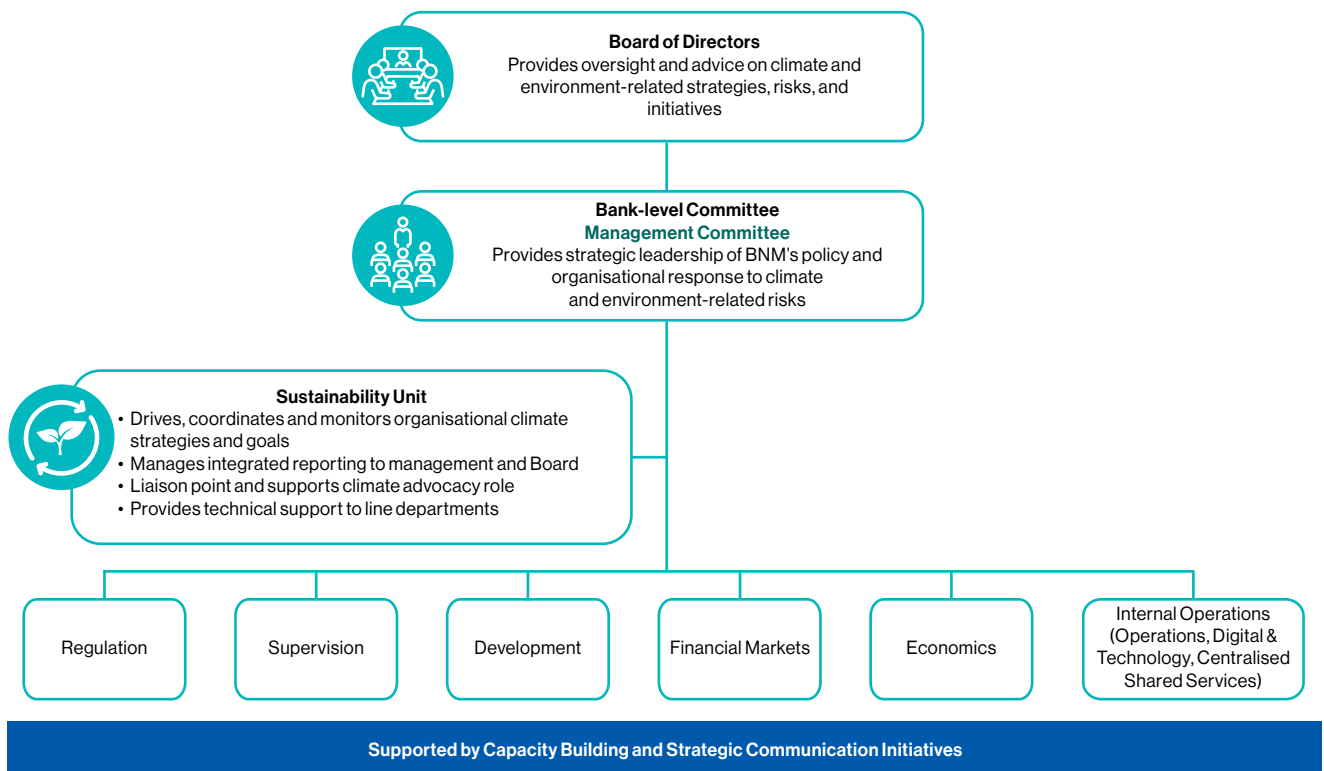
Board of Directors
Provides oversight and advice on climate and environment-related strategies, risks, and initiatives

Bank-level Committee
Management Committee
Provides strategic leadership of BNM's policy and organisational response to climate and environment-related risks

Sustainability Unit
• Drives, coordinates and monitors organisational climate strategies and goals
• Manages integrated reporting to management and Board
• Liaison point and supports climate advocacy role
• Provides technical support to line departments

Regulation

Supervision

Development

Financial Markets

Economics

Internal Operations (Operations, Digital & Technology, Centralised Shared Services)

Supported by Capacity Building and Strategic Communication Initiatives